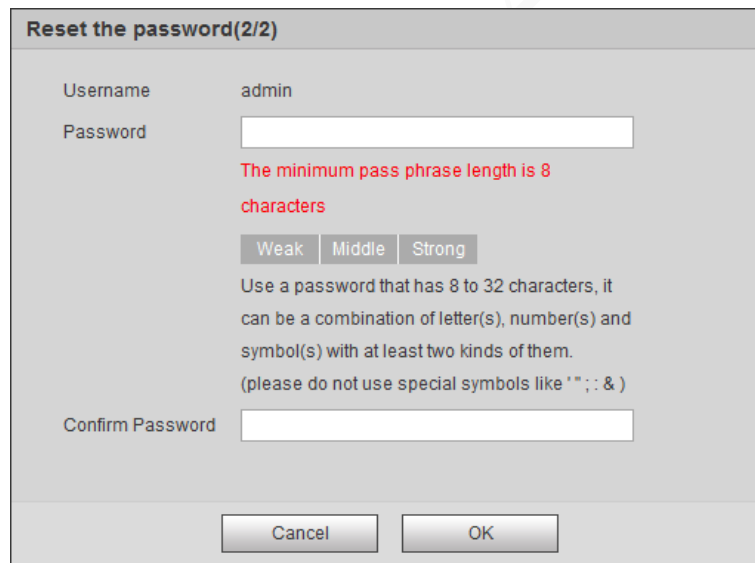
Reset the password(2/2)

Username admin

Password

The minimum pass phrase length is 8 characters

Weak Middle Strong

Use a password that has 8 to 32 characters, it can be a combination of letter(s), number(s) and symbol(s) with at least two kinds of them.
(please do not use special symbols like ' " ; : & )

Confirm Password

Cancel OK